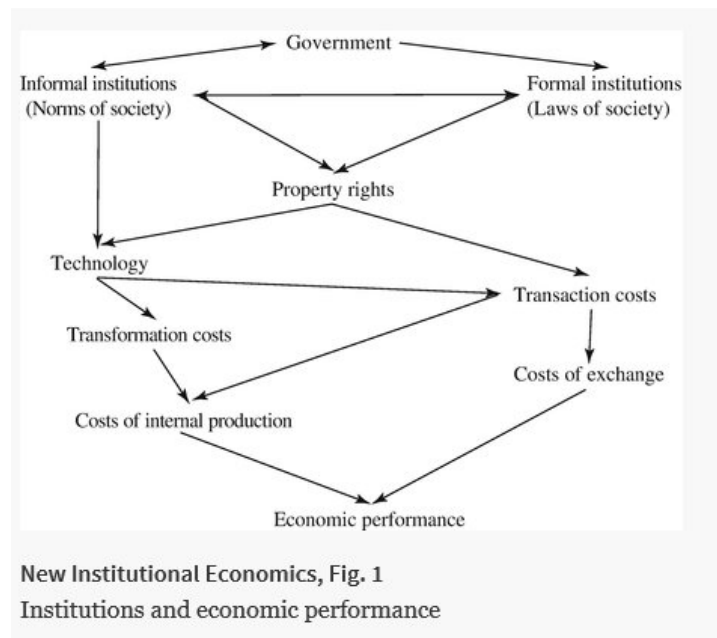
Government

Informal institutions
(Norms of society)

Formal institutions
(Laws of society)

Property rights

Technology

Transaction costs

Transformation costs

Costs of exchange

Costs of internal production

Economic performance

New Institutional Economics, Fig. 1
Institutions and economic performance